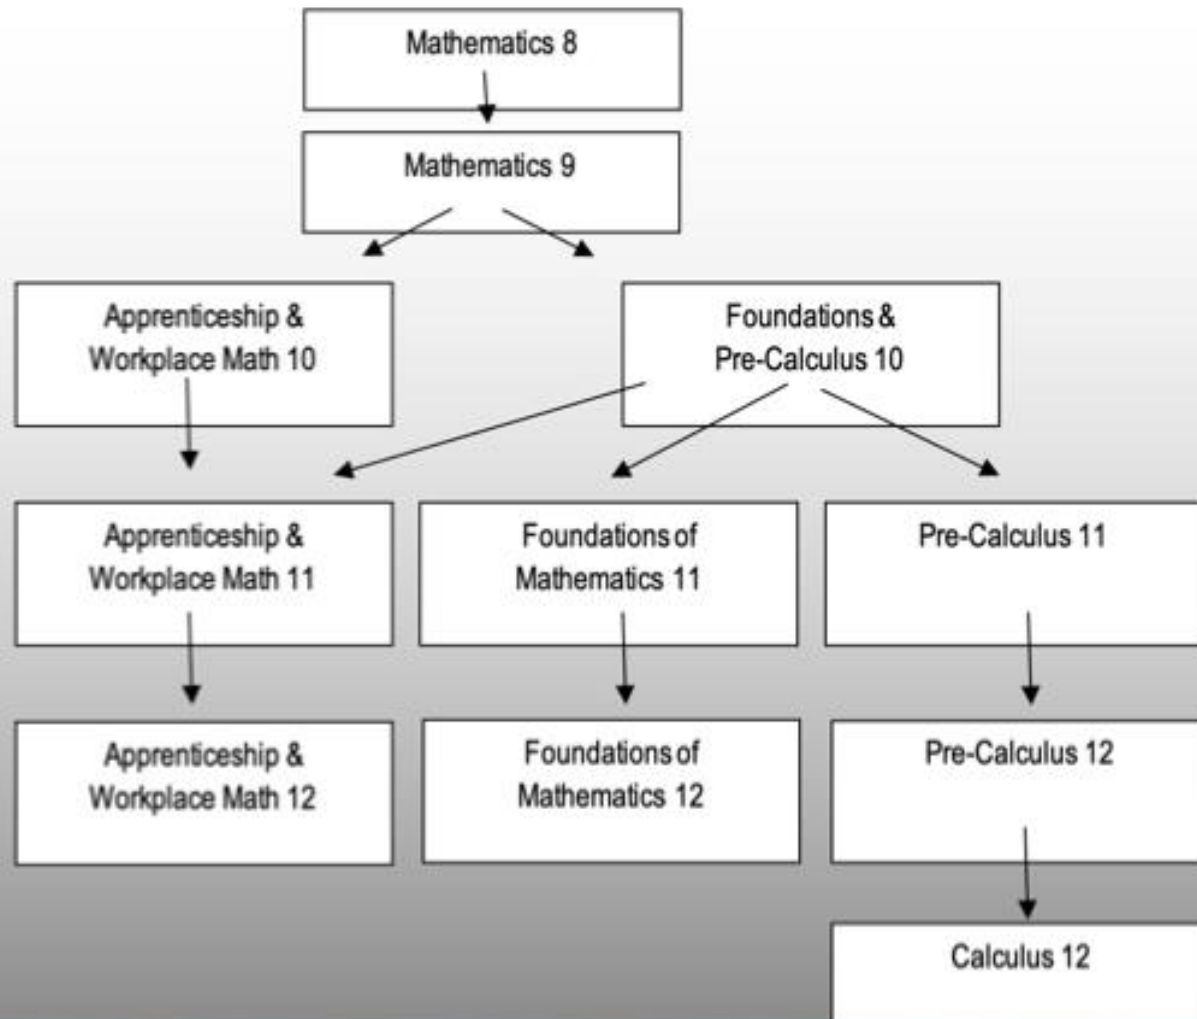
Mathematics 8

Mathematics 9

Apprenticeship & Workplace Math 10

Foundations & Pre-Calculus 10

Apprenticeship & Workplace Math 11

Foundations of Mathematics 11

Pre-Calculus 11

Apprenticeship & Workplace Math 12

Foundations of Mathematics 12

Pre-Calculus 12

Calculus 12